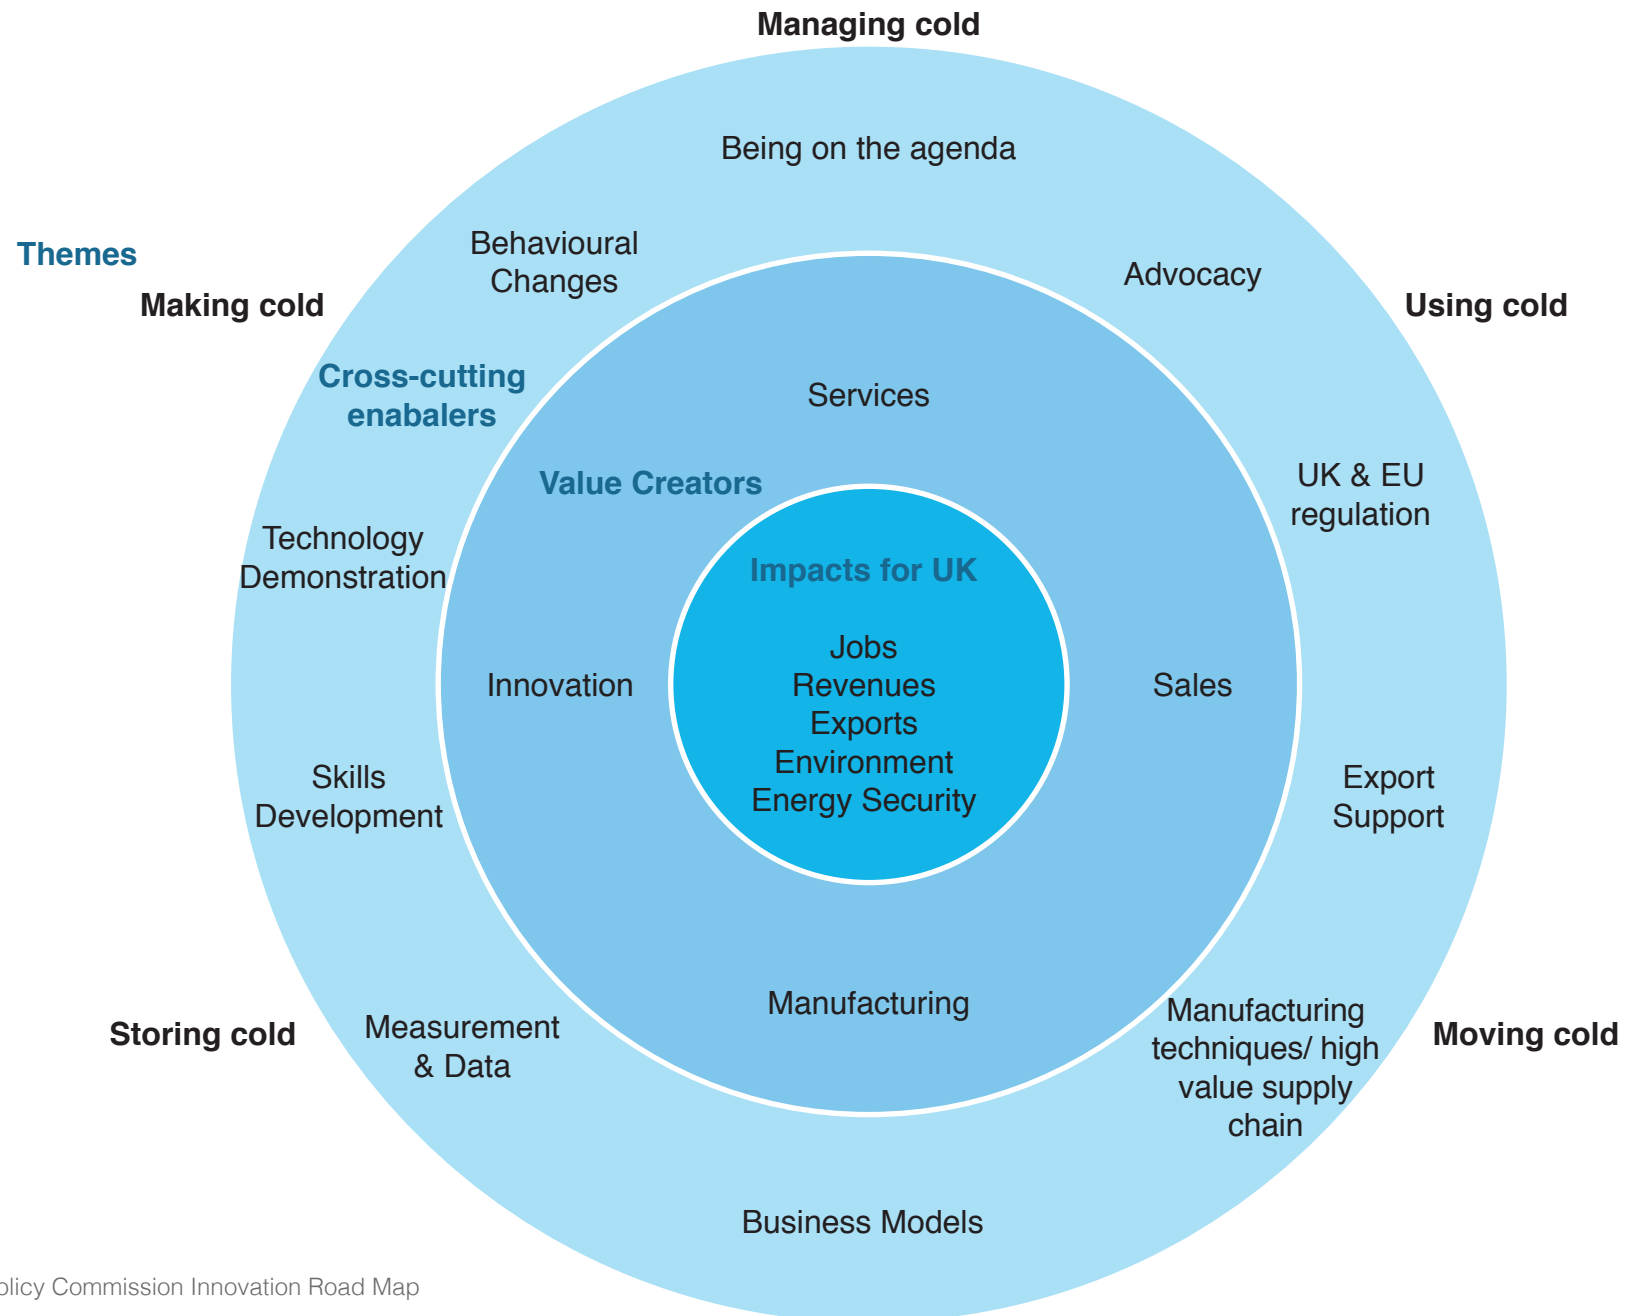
Managing cold

Being on the agenda

Themes

Making cold

Behavioural Changes

Advocacy

Using cold

Cross-cutting enabalers

Services

Value Creators

UK & EU regulation

Technology Demonstration

Impacts for UK

Jobs
Revenues
Exports
Environment
Energy Security

Innovation

Sales

Skills Development

Export Support

Manufacturing

Storing cold

Measurement & Data

Manufacturing techniques/ high value supply chain

Moving cold

Business Models

olicy Commission Innovation Road Map